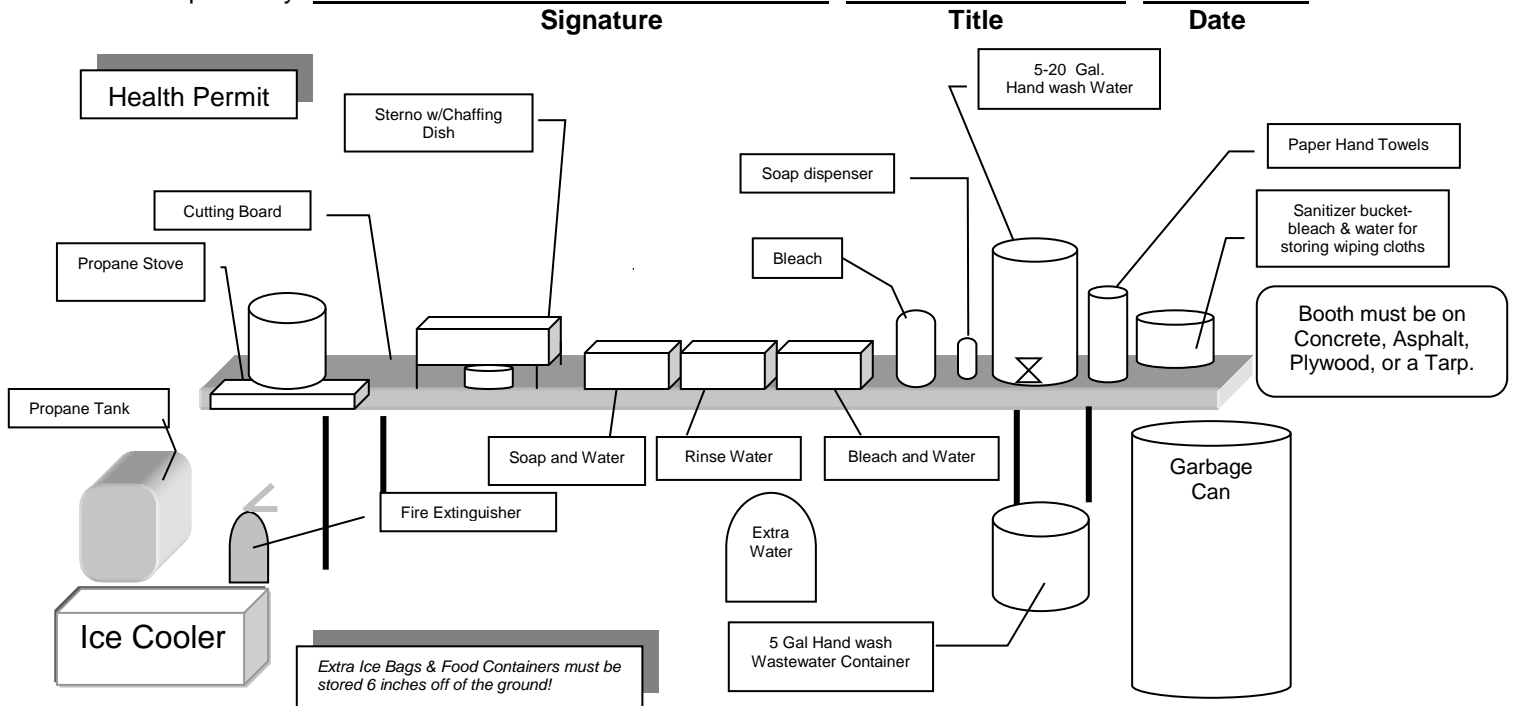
Signature Title Date

Health Permit

Sterno w/Chaffing Dish

5-20 Gal. Hand wash Water

Paper Hand Towels

Soap dispenser

Cutting Board

Sanitizer bucket-bleach & water for storing wiping cloths

Propane Stove

Bleach

Booth must be on Concrete, Asphalt, Plywood, or a Tarp.

Propane Tank

Soap and Water

Rinse Water

Bleach and Water

Garbage Can

Fire Extinguisher

Extra Water

Ice Cooler

5 Gal Hand wash Wastewater Container

Extra Ice Bags & Food Containers must be stored 6 inches off of the ground!